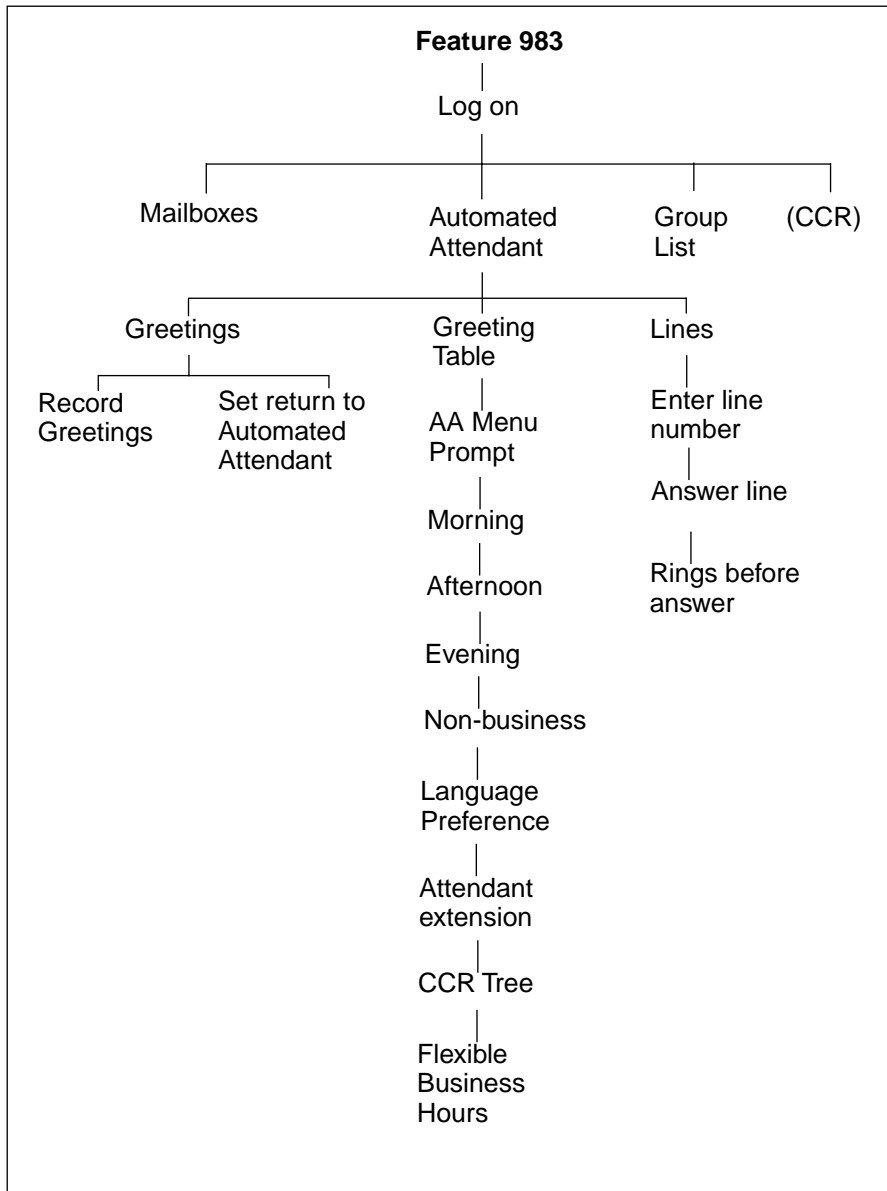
**Feature 983**

Log on

Mailboxes

Automated Attendant

Group List

(CCR)

Greetings

Record Greetings

Set return to Automated Attendant

Greeting Table

AA Menu Prompt

Morning

Afternoon

Evening

Non-business

Language Preference

Attendant extension

CCR Tree

Flexible Business Hours

Lines

Enter line number

Answer line

Rings before answer